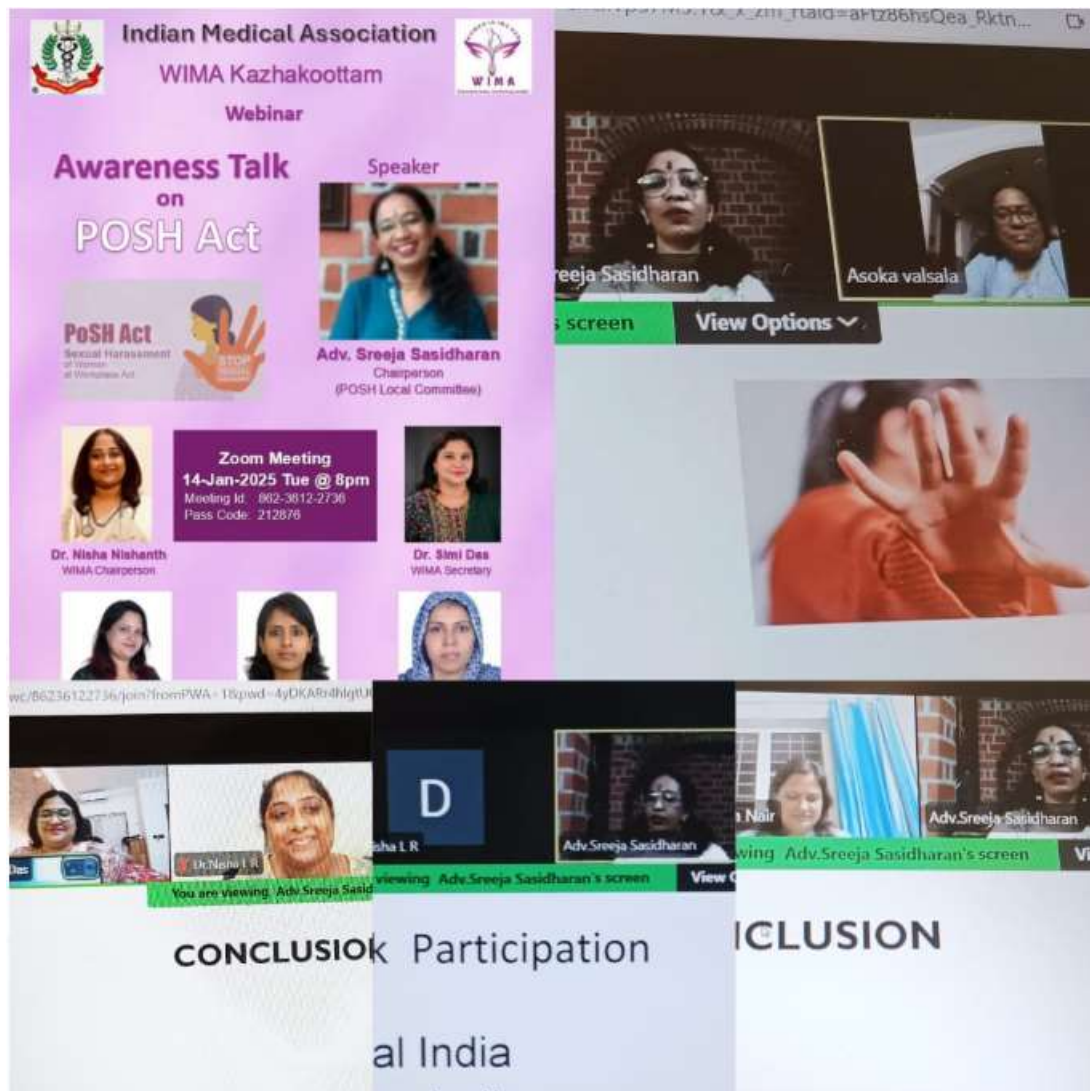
Indian Medical Association
WIMA Kazhakoottam
Webinar

Awareness Talk on POSH Act

Speaker

PoSH Act
Sexual Harassment of Women at Workplace Act
STOP

Adv. Sreeja Sasidharan
Chairperson
(POSH Local Committee)

Zoom Meeting
14-Jan-2025 Tue @ 8pm
Meeting Id: 862-3812-2736
Pass Code: 212876

Dr. Nisha Nishanth
WIMA Chairperson

Dr. Simi Das
WIMA Secretary

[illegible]aFtz86hsQea_Rktn...

reeja Sasidharan
Asoka valsala
s screen
View Options

wc/86236122736/join?fromPWA=1&pwd=4yDKARr4hlgtU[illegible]

Das
Dr.Nisha L R
You are viewing Adv.Sreeja Sasid
CONCLUSIO

D
isha L R
Adv.Sreeja Sasidharan
viewing Adv.Sreeja Sasidharan's screen
View O
k Participation
al India

n Nair
Adv.Sreeja Sasidharan
wing Adv.Sreeja Sasidharan's screen
Vi
ICLUSION